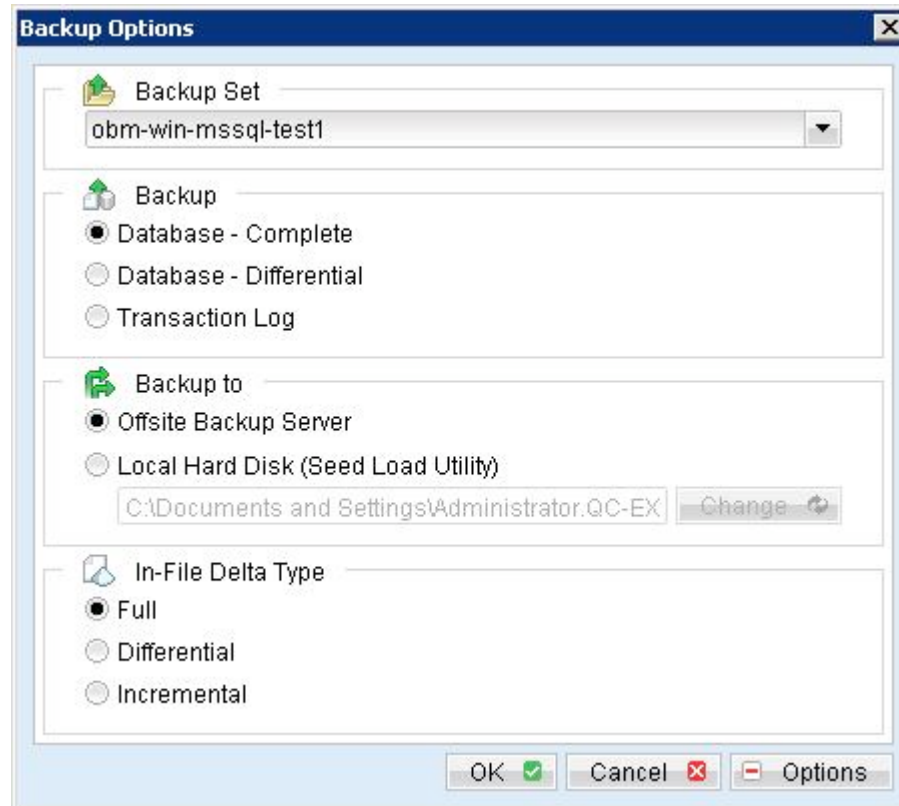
Backup Options

Backup Set
obm-win-mssql-test1

Backup
Database - Complete
Database - Differential
Transaction Log

Backup to
Offsite Backup Server
Local Hard Disk (Seed Load Utility)
C:\Documents and Settings\Administrator.QC-EX
Change

In-File Delta Type
Full
Differential
Incremental

OK
Cancel
Options